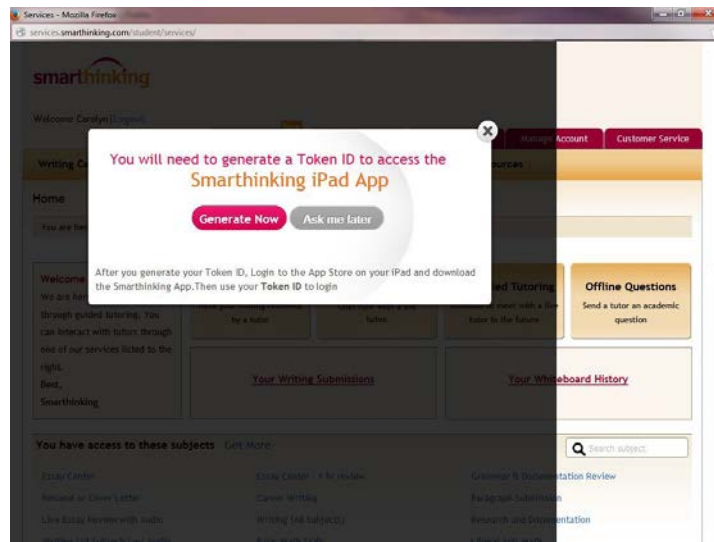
Services - Mozilla Firefox

services.smarthinking.com/student/services/

smarthinking

Welcome Carolyn (Logout)

Manage Account

Customer Service

Writing C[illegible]

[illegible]sources

Home

You are her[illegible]

Welcome

We are her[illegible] through guided tutoring. You can interact with tutors through one of our services listed to the right.

Best,

Smarthinking

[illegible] by a tutor

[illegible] tutor

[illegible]ed Tutoring

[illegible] meet with a live tutor in the future

Offline Questions

Send a tutor an academic question

Your Writing Submissions

Your Whiteboard History

You have access to these subjects Get More

Search subject

Essay Center

Essay Center - 4 hr review

Grammar & Documentation Review

Personal or Cover Letter

Career Writing

Paragraph Submission

Live Essay Review with audio

Writing (All Subjects)

Research and Documentation

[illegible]

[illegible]

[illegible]

×

You will need to generate a Token ID to access the Smarthinking iPad App

Generate Now

Ask me later

After you generate your Token ID, Login to the App Store on your iPad and download the Smarthinking App.Then use your Token ID to login